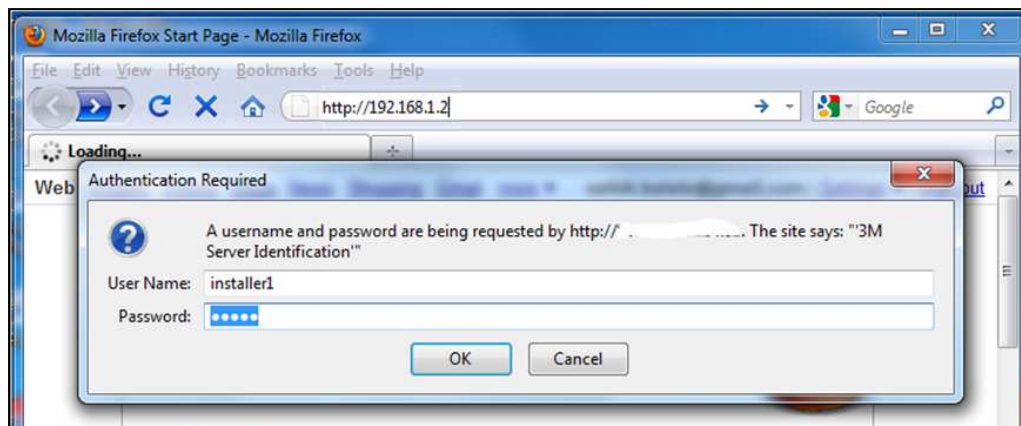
Mozilla Firefox Start Page - Mozilla Firefox

File Edit View History Bookmarks Tools Help

http://192.168.1.2

Google

Loading...

Web

Authentication Required

A username and password are being requested by http://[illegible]. The site says: "'3M Server Identification'"

User Name: installer1

Password: •••••

OK Cancel